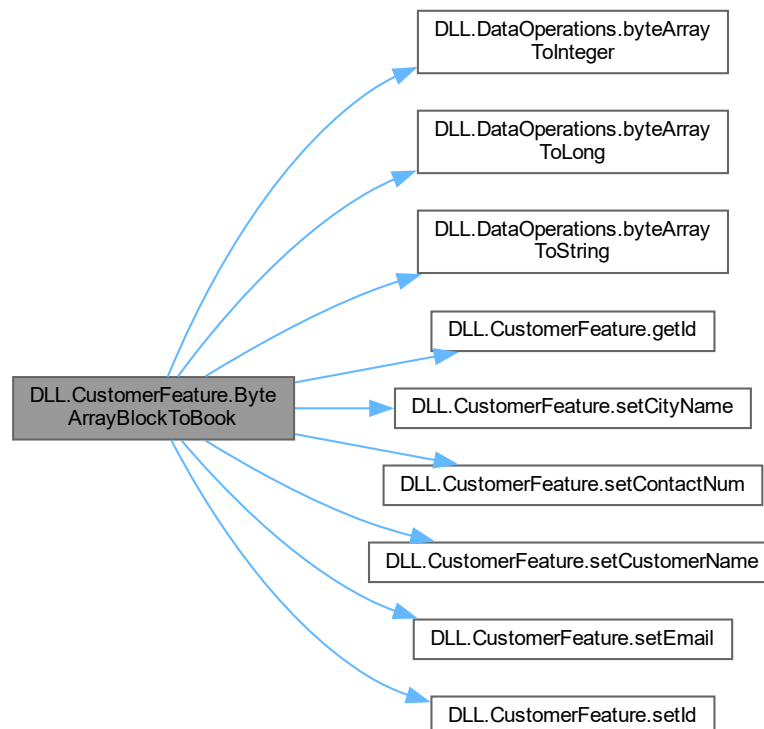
DLL.CustomerFeature.ByteArrayBlockToBook

DLL.DataOperations.byteArrayToInteger

DLL.DataOperations.byteArrayToLong

DLL.DataOperations.byteArrayToString

DLL.CustomerFeature.getId

DLL.CustomerFeature.setCityName

DLL.CustomerFeature.setContactNum

DLL.CustomerFeature.setCustomerName

DLL.CustomerFeature.setEmail

DLL.CustomerFeature.setId